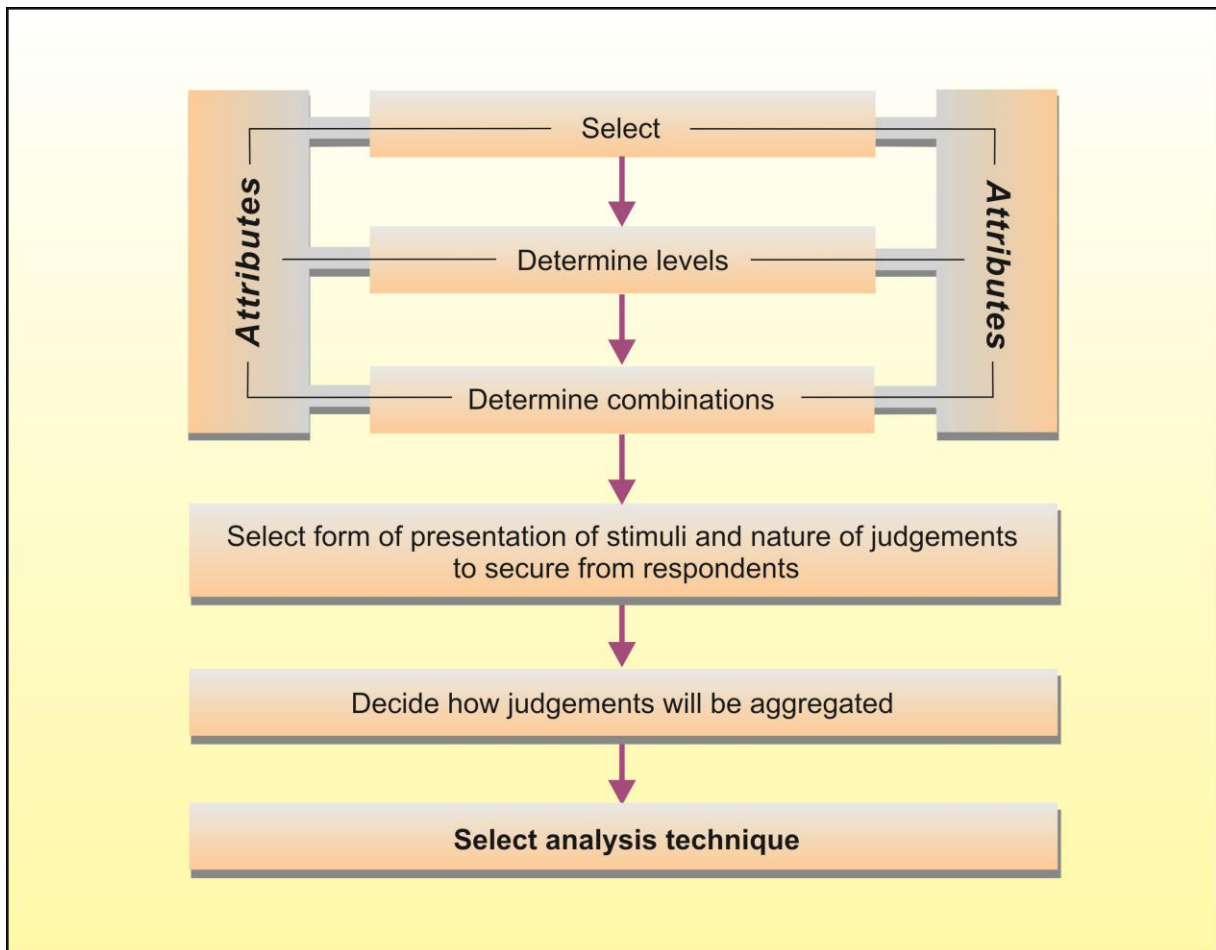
Attributes

Select

Determine levels

Determine combinations

Attributes

Select form of presentation of stimuli and nature of judgements to secure from respondents

Decide how judgements will be aggregated

**Select analysis technique**